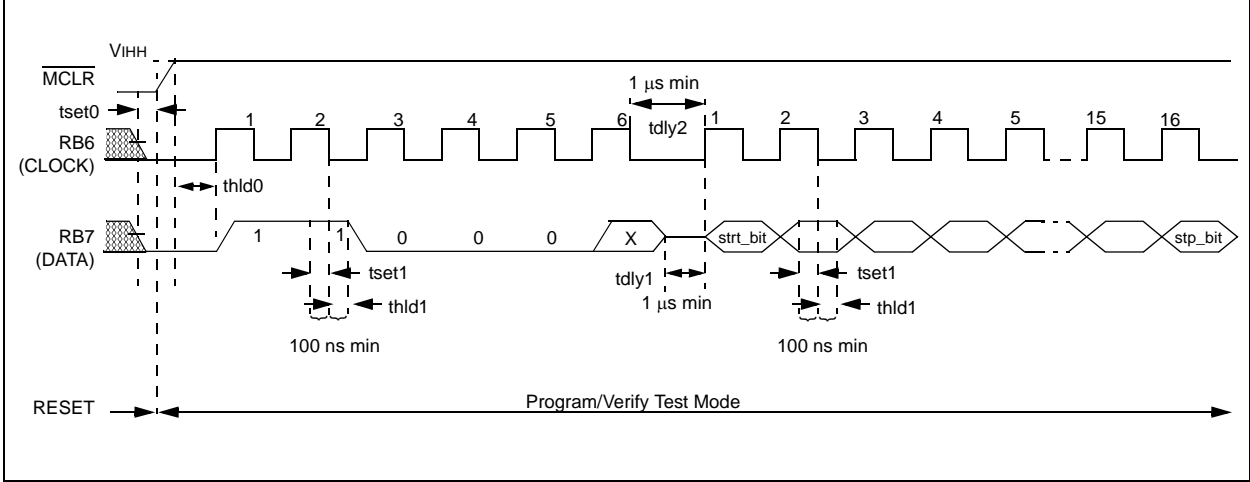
VIHH

$\overline{MCLR}$

tset0

1 $\mu$s min

tdly2

1 2 3 4 5 6

1 2 3 4 5 15 16

RB6 (CLOCK)

thld0

RB7 (DATA)

1 1 0 0 0 X

strt_bit

stp_bit

tset1

thld1

100 ns min

tdly1

1 $\mu$s min

tset1

thld1

100 ns min

RESET

Program/Verify Test Mode